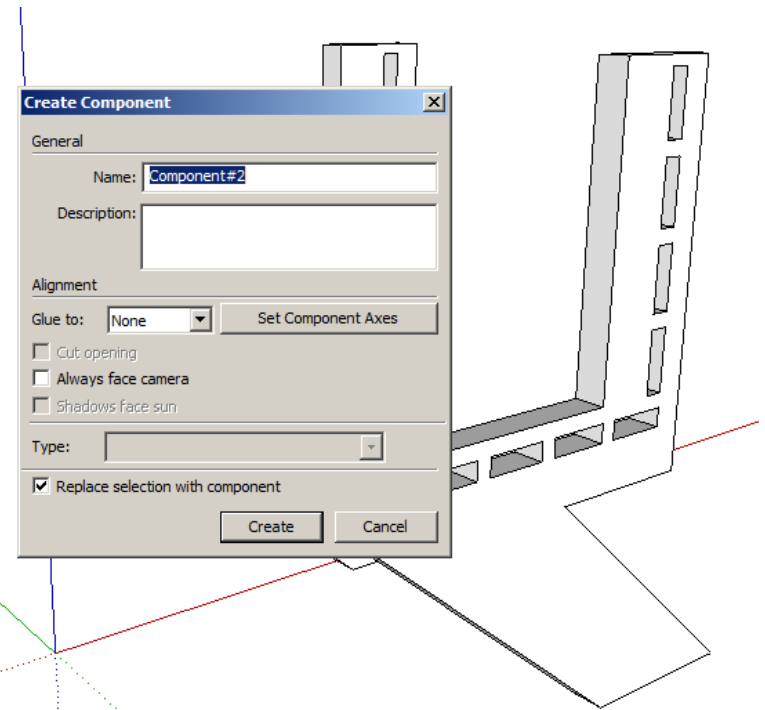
Create Component

General

Name: Component#2

Description:

Alignment

Glue to: None

Set Component Axes

Cut opening

Always face camera

Shadows face sun

Type:

Replace selection with component

Create

Cancel